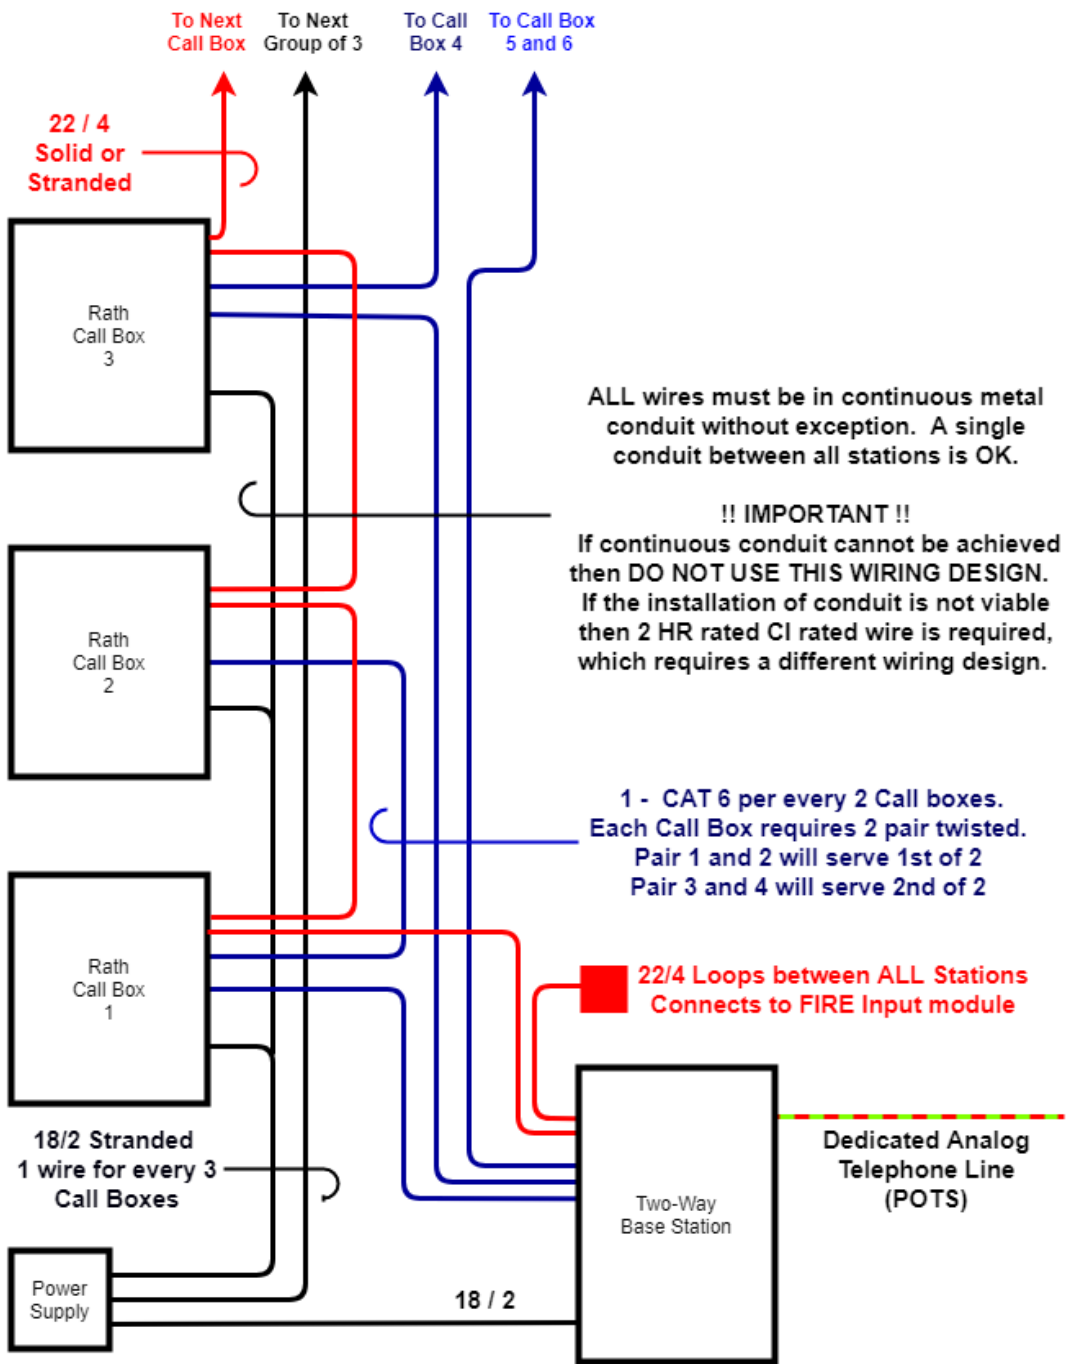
To Next Call Box

To Next Group of 3

To Call Box 4

To Call Box 5 and 6

22 / 4 Solid or Stranded

Rath Call Box 3

ALL wires must be in continuous metal conduit without exception. A single conduit between all stations is OK.

!! IMPORTANT !!
If continuous conduit cannot be achieved then DO NOT USE THIS WIRING DESIGN. If the installation of conduit is not viable then 2 HR rated CI rated wire is required, which requires a different wiring design.

Rath Call Box 2

1 - CAT 6 per every 2 Call boxes.
Each Call Box requires 2 pair twisted.
Pair 1 and 2 will serve 1st of 2
Pair 3 and 4 will serve 2nd of 2

Rath Call Box 1

22/4 Loops between ALL Stations
Connects to FIRE Input module

Dedicated Analog Telephone Line (POTS)

18/2 Stranded
1 wire for every 3 Call Boxes

Two-Way Base Station

Power Supply

18 / 2